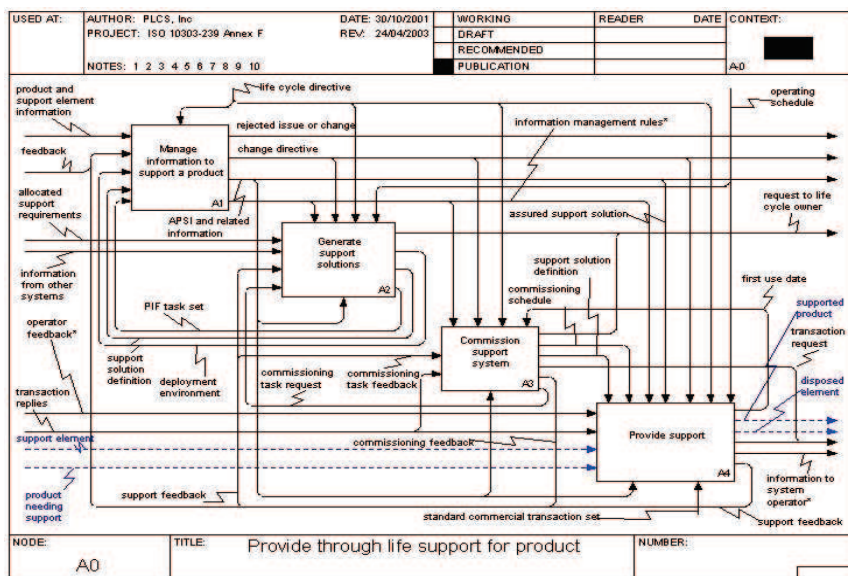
USED AT: AUTHOR: PLCS, Inc DATE: 30/10/2001 PROJECT: ISO 10303-239 Annex F REV: 24/04/2003 NOTES: 1 2 3 4 5 6 7 8 9 10

WORKING
DRAFT
RECOMMENDED
PUBLICATION

READER DATE CONTEXT:

A0

product and support element information
life cycle directive
operating schedule
rejected issue or change
information management rules*
feedback
Manage information to support a product
A1
change directive
allocated support requirements
request to life cycle owner
APSI and related information
assured support solution
Generate support solutions
A2
information from other systems
support solution definition
commissioning schedule
first use date
PIF task set
supported product
operator feedback*
transaction request
support solution definition
deployment environment
Commission support system
A3
commissioning task request
commissioning task feedback
transaction replies
disposed element
support element
Provide support
A4
commissioning feedback
product needing support
support feedback
information to system operator*
standard commercial transaction set
support feedback

NODE: A0
TITLE: Provide through life support for product
NUMBER: